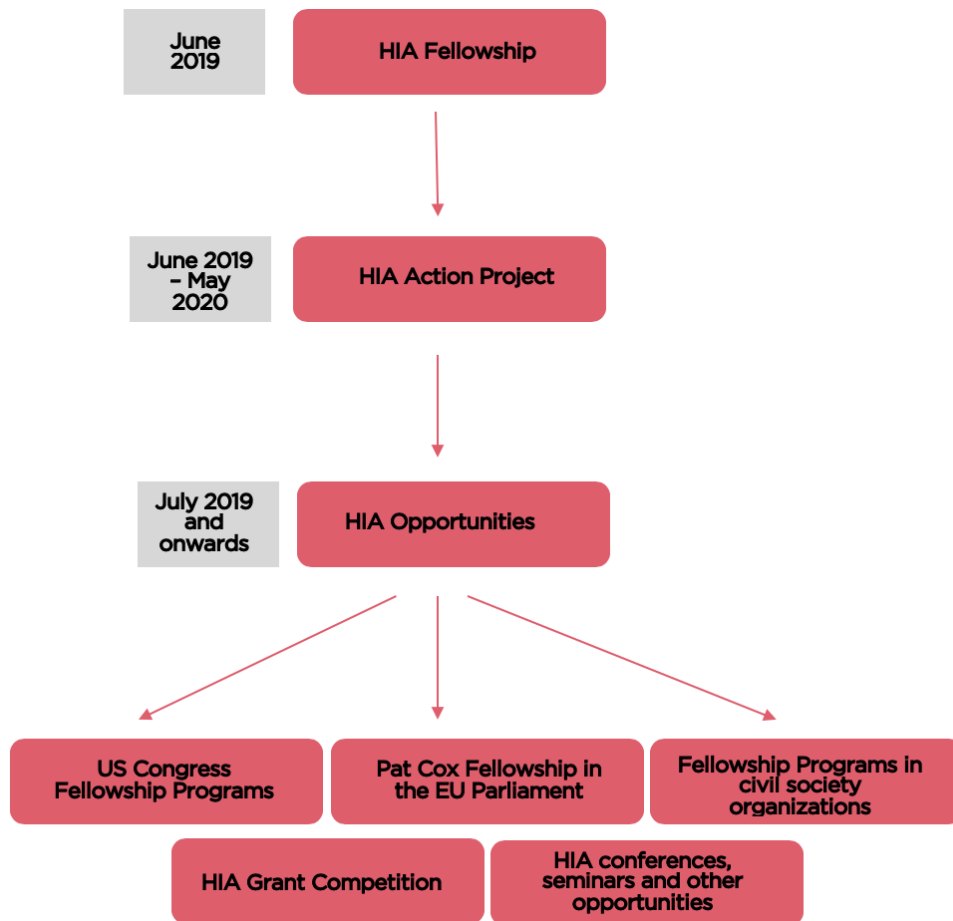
June 2019

HIA Fellowship

June 2019 – May 2020

HIA Action Project

July 2019 and onwards

HIA Opportunities

US Congress Fellowship Programs

Pat Cox Fellowship in the EU Parliament

Fellowship Programs in civil society organizations

HIA Grant Competition

HIA conferences, seminars and other opportunities